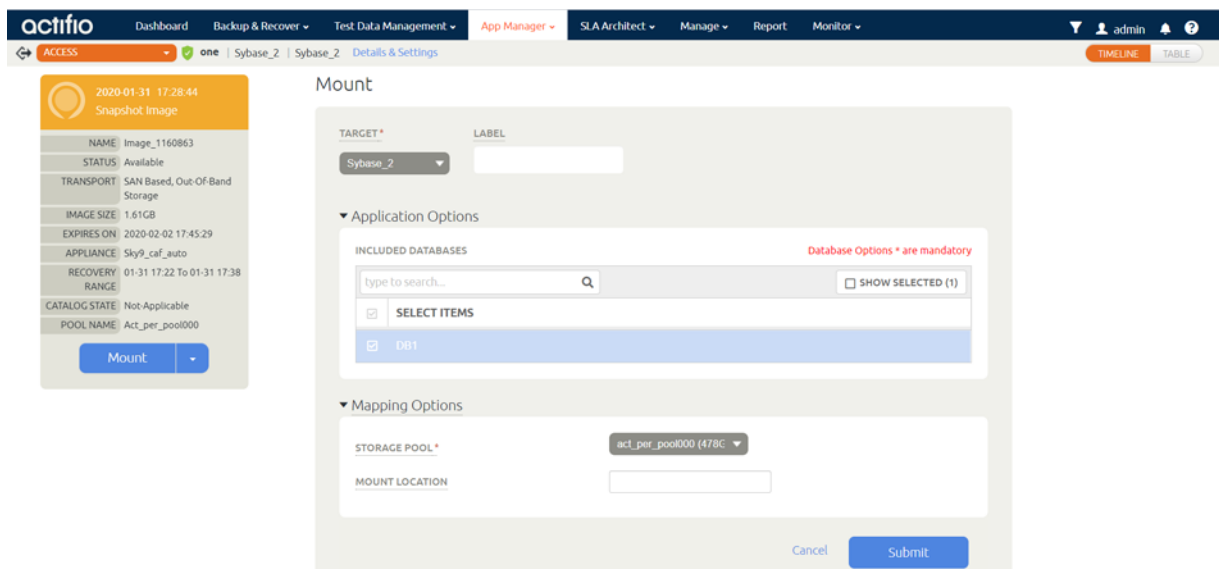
actifio Dashboard Backup & Recover Test Data Management App Manager SLA Architect Manage Report Monitor admin

ACCESS one | Sybase_2 | Sybase_2 Details & Settings TIMELINE TABLE

2020-01-31 17:28:44
Snapshot Image

| | |
|---|---|
| NAME | Image_1160863 |
| STATUS | Available |
| TRANSPORT | SAN Based, Out-Of-Band Storage |
| IMAGE SIZE | 1.61GB |
| EXPIRES ON | 2020-02-02 17:45:29 |
| APPLIANCE | Sky9_caf_auto |
| RECOVERY RANGE | 01-31 17:22 To 01-31 17:38 |
| CATALOG STATE | Not-Applicable |
| POOL NAME | Act_per_pool000 |

Mount

Mount

TARGET* LABEL
Sybase_2

▾ Application Options

INCLUDED DATABASES Database Options * are mandatory

type to search... SHOW SELECTED (1)

SELECT ITEMS
DB1

▾ Mapping Options

STORAGE POOL* act_per_pool000 (478C

MOUNT LOCATION

Cancel Submit